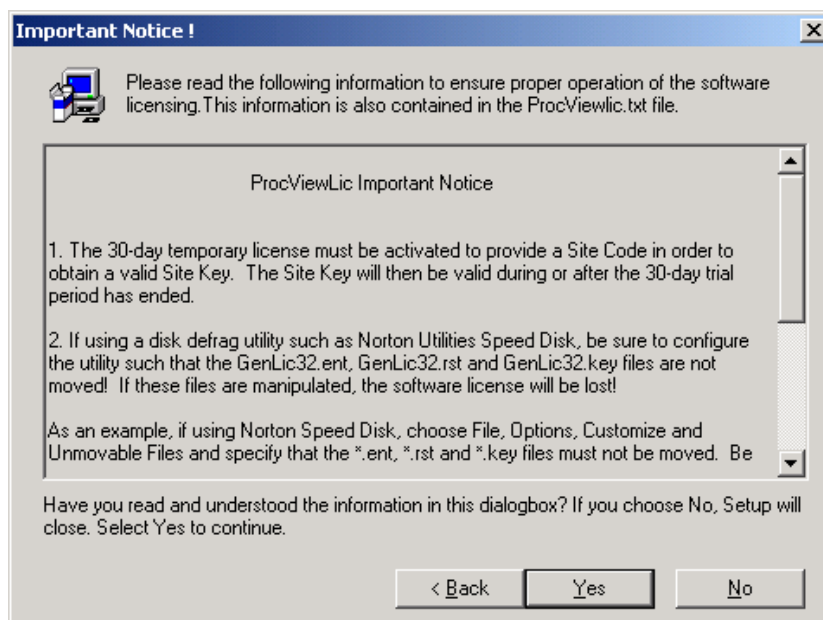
Important Notice !

Please read the following information to ensure proper operation of the software licensing.This information is also contained in the ProcViewlic.txt file.

ProcViewLic Important Notice

1. The 30-day temporary license must be activated to provide a Site Code in order to obtain a valid Site Key. The Site Key will then be valid during or after the 30-day trial period has ended.

2. If using a disk defrag utility such as Norton Utilities Speed Disk, be sure to configure the utility such that the GenLic32.ent, GenLic32.rst and GenLic32.key files are not moved! If these files are manipulated, the software license will be lost!

As an example, if using Norton Speed Disk, choose File, Options, Customize and Unmovable Files and specify that the *.ent, *.rst and *.key files must not be moved. Be

Have you read and understood the information in this dialogbox? If you choose No, Setup will close. Select Yes to continue.

< Back Yes No